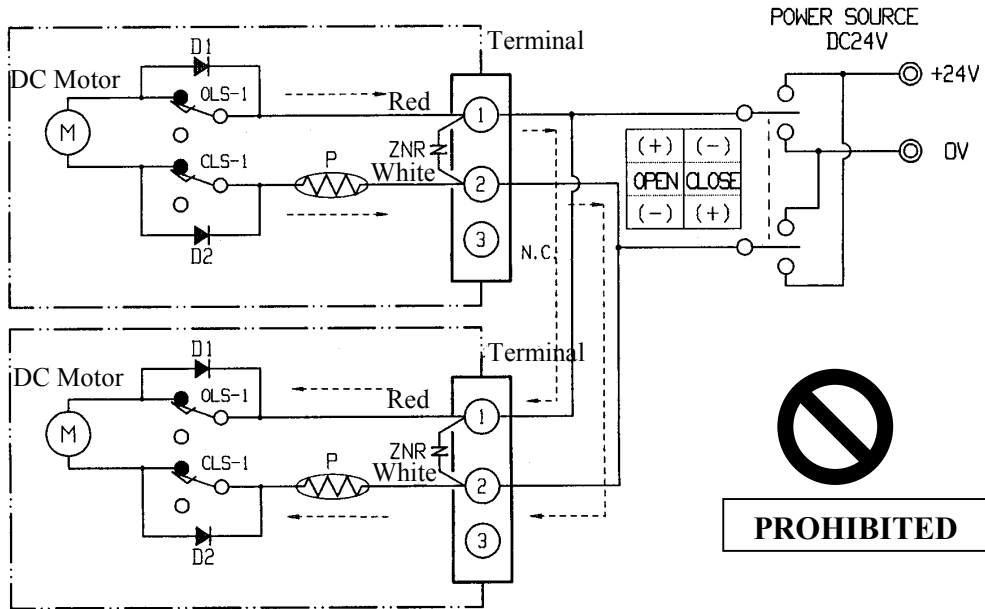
POWER SOURCE
DC24V

Terminal

D1

DC Motor

OLS-1

Red

1

+24V

M

ZNR

CLS-1

P

White

2

0V

D2

3

N.C

| (+) | (-) |
|---|---|
| OPEN | CLOSE |
| (-) | (+) |

Terminal

D1

DC Motor

OLS-1

Red

1

M

ZNR

CLS-1

P

White

2

D2

3

PROHIBITED